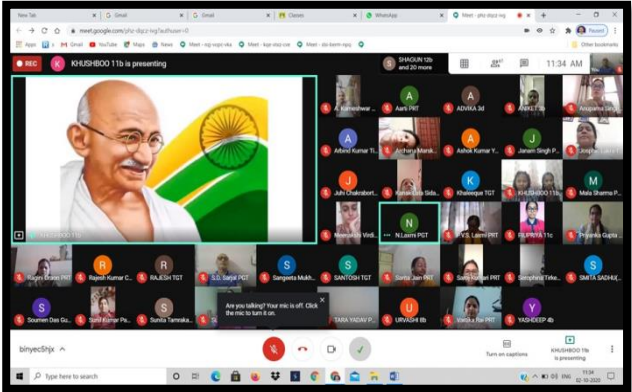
New Tab
Gmail
Gmail
Classes
WhatsApp
Meet - phz-dqcz-ivg
meet.google.com/phz-dqcz-ivg?authuser=0
Apps
Gmail
YouTube
Maps
News
Meet - sqj-wqxi-vka
Meet - kqe-ckqz-cve
Meet - obi-kxnm-npq
Other bookmarks
Paused
REC
KHUSHBOO 11b is presenting
SHAGUN 12b and 20 more
11:34 AM
KHUSHBOO 11b
A Kameshwar ...
Aarti PRT
ADVIKA 3d
ANIKET 3b
Anupama Singh
Arbind Kumar Ti...
Archana Marak...
Ashok Kumar Y...
Janam Singh P...
Josephine Lakra
Juhi Chakrabort...
Kamaldeep Sidan...
Khaleeque TGT
KHUSHBOO 11b
Mala Sharma P...
Meenakshi Verdi...
N Laxmi PGT
P.S. Laxmi PRT
RUPRIYA 11c
Priyanka Gupta
Ragini Oraon PRT
Rajesh Kumar C...
RAJESH TGT
S.D. Singh PGT
Sangeeta Mukh...
SANTOSH TGT
Sarita Jain PRT
Sarita Ranjan PRT
Shmphine Teke...
SMITA SADHU(...
Soumen Das Gu...
Sunil Kumar Pa...
Sunita Tamraka...
Are you talking? Your mic is off. Click the mic to turn it on.
TARA YADAV P...
URVASHI 6b
Vatsala Rai PRT
YASHDEEP 4b
binyecShjx
Turn on captions
KHUSHBOO 11b is presenting
Type here to search
11:34
02-10-2020